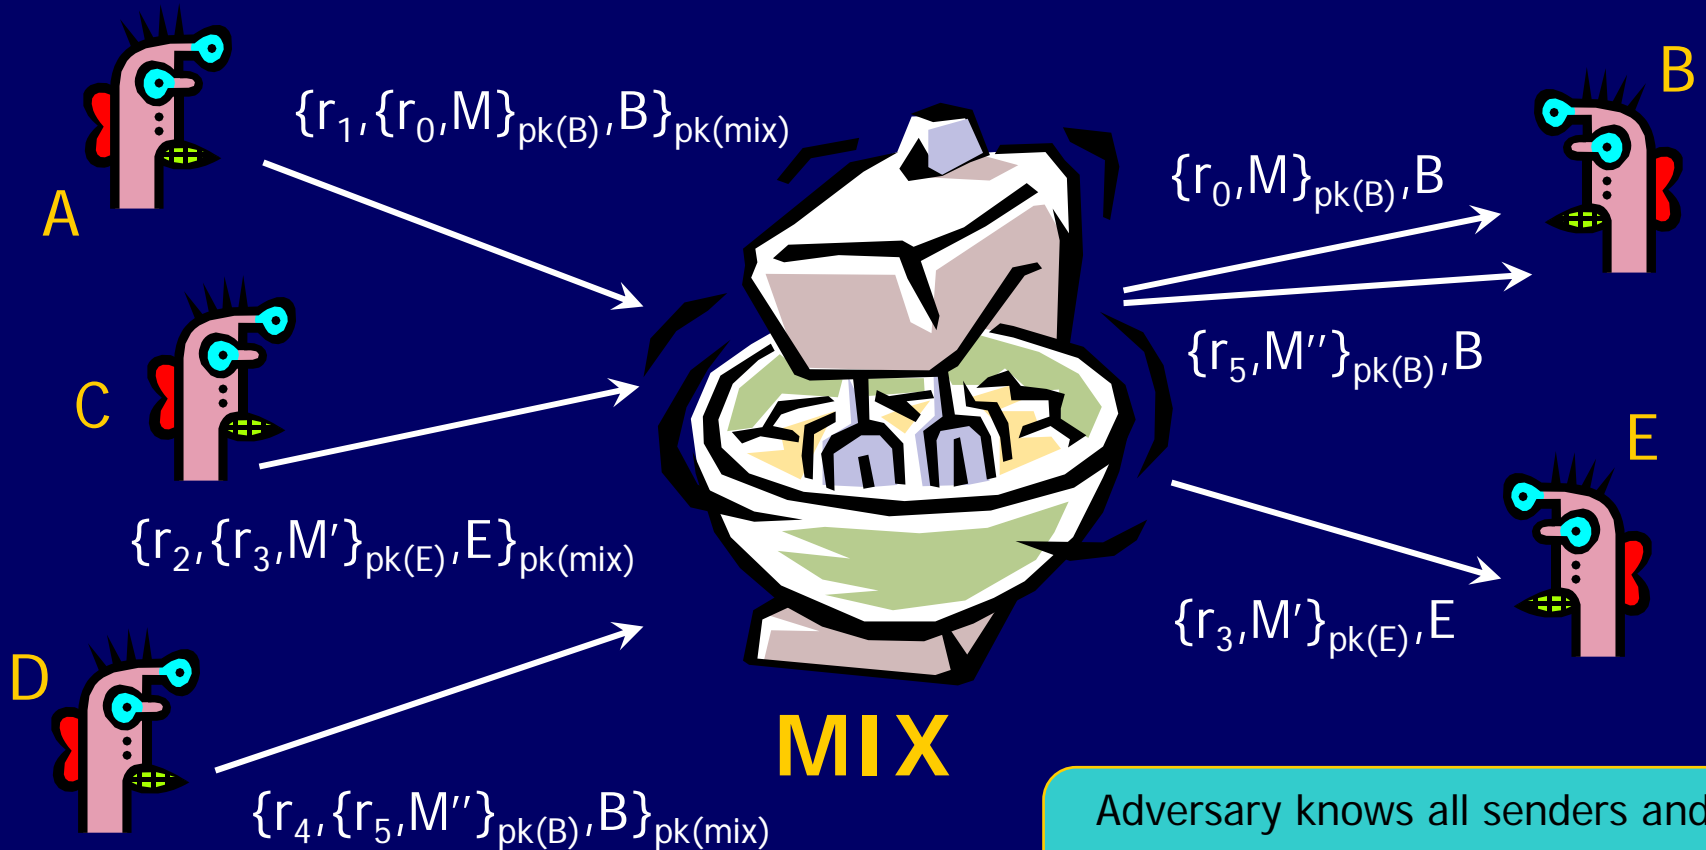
A

$\{r_1,\{r_0,M\}_{pk(B)},B\}_{pk(mix)}$

B

$\{r_0,M\}_{pk(B)},B$

C

$\{r_5,M''\}_{pk(B)},B$

$\{r_2,\{r_3,M'\}_{pk(E)},E\}_{pk(mix)}$

E

$\{r_3,M'\}_{pk(E)},E$

D

MIX

$\{r_4,\{r_5,M''\}_{pk(B)},B\}_{pk(mix)}$

Adversary knows all senders and